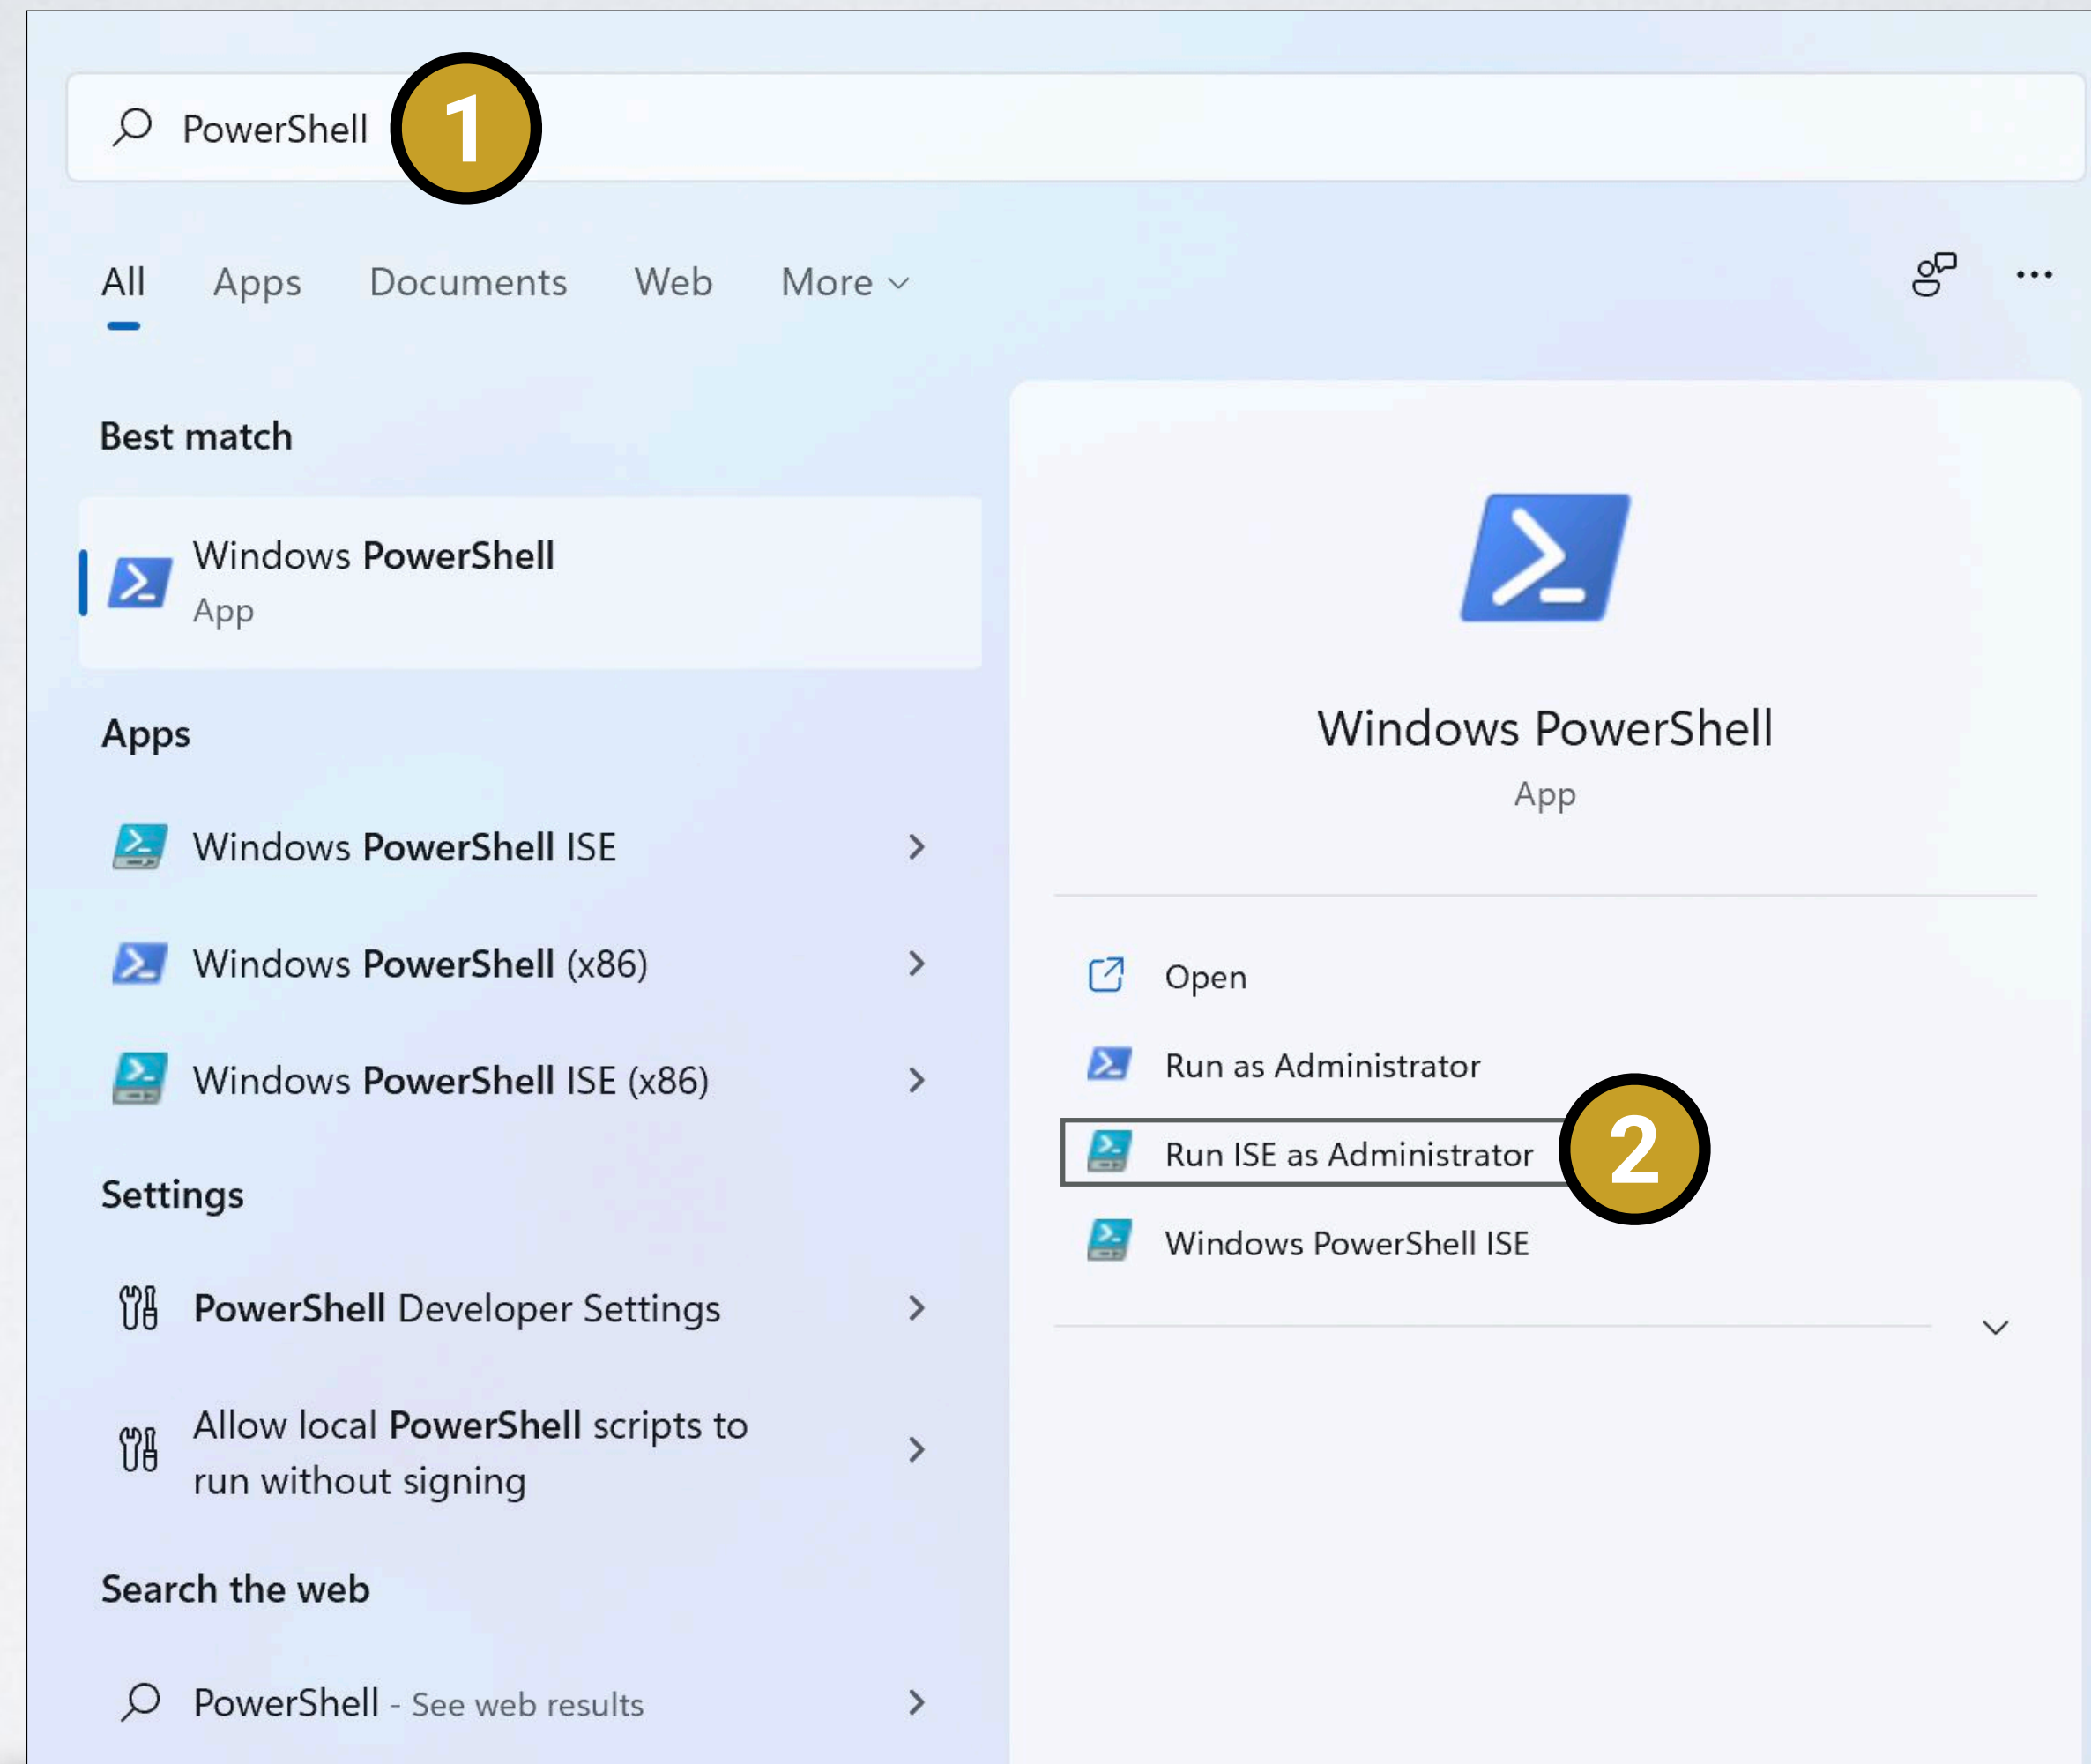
PowerShell 1

All Apps Documents Web More

Best match

Windows PowerShell
App

Apps

Windows PowerShell ISE

Windows PowerShell (x86)

Windows PowerShell ISE (x86)

Settings

PowerShell Developer Settings

Allow local PowerShell scripts to run without signing

Search the web

PowerShell - See web results

Windows PowerShell
App

Open

Run as Administrator

Run ISE as Administrator 2

Windows PowerShell ISE